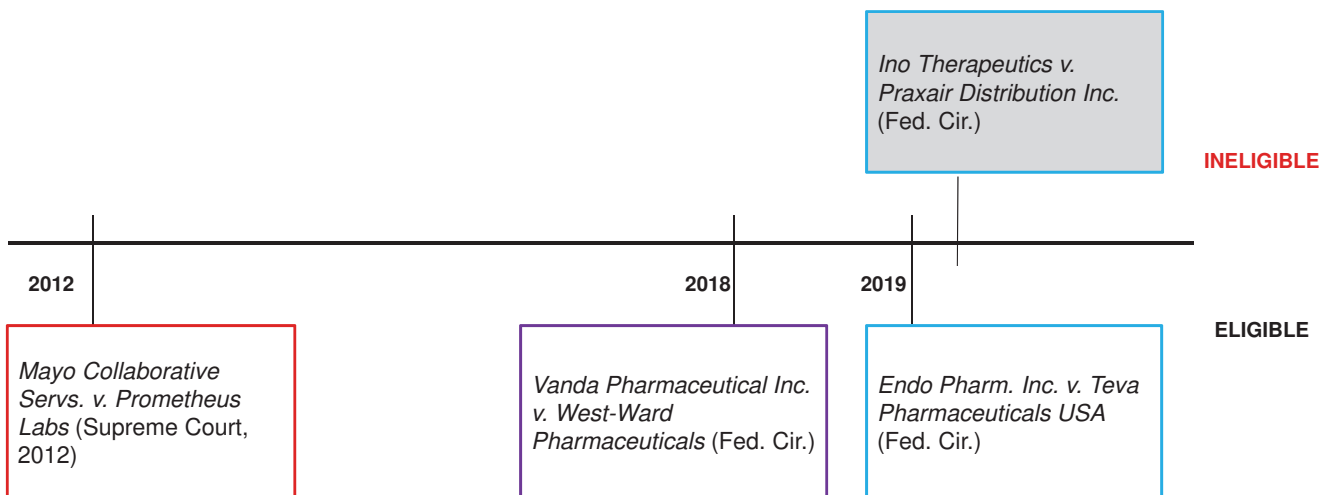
Ino Therapeutics v. Praxair Distribution Inc. (Fed. Cir.)

INELIGIBLE

2012

2018

2019

ELIGIBLE

Mayo Collaborative Servs. v. Prometheus Labs (Supreme Court, 2012)

Vanda Pharmaceutical Inc. v. West-Ward Pharmaceuticals (Fed. Cir.)

Endo Pharm. Inc. v. Teva Pharmaceuticals USA (Fed. Cir.)